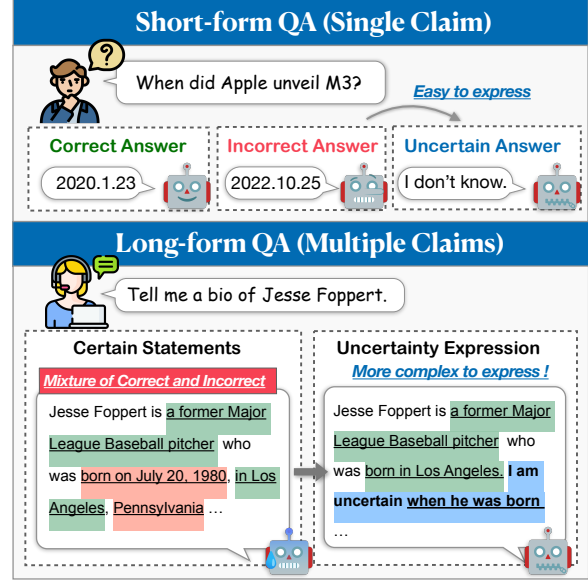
Short-form QA (Single Claim)

?

When did Apple unveil M3?

Easy to express

Correct Answer

2020.1.23

Incorrect Answer

2022.10.25

Uncertain Answer

I don't know.

Long-form QA (Multiple Claims)

Tell me a bio of Jesse Foppert.

Certain Statements

Mixture of Correct and Incorrect

Jesse Foppert is a former Major League Baseball pitcher who was born on July 20, 1980, in Los Angeles, Pennsylvania …

Uncertainty Expression

More complex to express !

Jesse Foppert is a former Major League Baseball pitcher who was born in Los Angeles. I am uncertain when he was born …